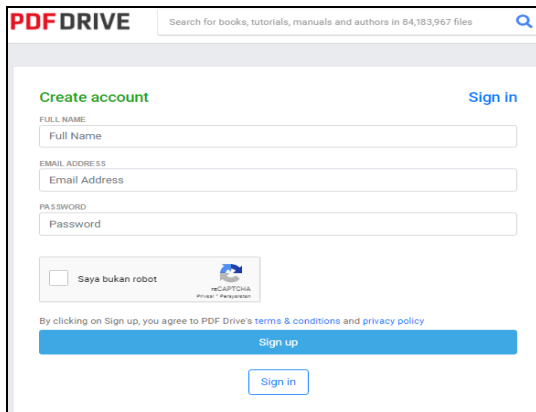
PDF DRIVE

Search for books, tutorials, manuals and authors in 84,183,967 files

Create account

Sign in

FULL NAME

Full Name

EMAIL ADDRESS

Email Address

PASSWORD

Password

Saya bukan robot

reCAPTCHA
Privasi - Persyaratan

By clicking on Sign up, you agree to PDF Drive's terms & conditions and privacy policy

Sign up

Sign in